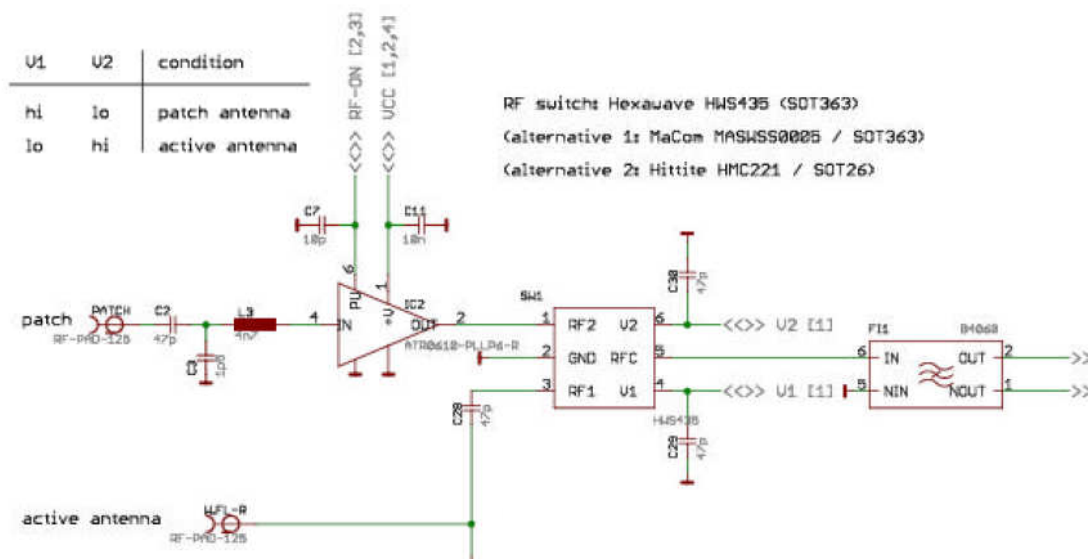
| V1 | V2 | condition |
|---|---|---|
| hi | lo | patch antenna |
| lo | hi | active antenna |

<<>> RF-ON [2,3]
<<>> VCC [1,2,4]

RF switch: Hexawave HWS435 (SOT363)
(alternative 1: MaCom MASWSS0005 / SOT363)
(alternative 2: Hittite HMC221 / SOT26)

C7 18p
C11 10n
C30 47p
patch
PATCH
RF-PAD-125
C2 47p
L3 10n
C1 1p0
4 IN
PU 6
+V 1
IC2
OUT 2
ATR0610-PLLP4-R
SW1
1 RF2 V2 6
2 GND RFC 5
3 RF1 V1 4
<<>> V2 [1]
<<>> V1 [1]
HWS435
C28 47p
C29 47p
FI1
BH068
6 IN OUT 2
5 NIN NOUT 1
>>
>>
active antenna
UFL-R
RF-PAD-125